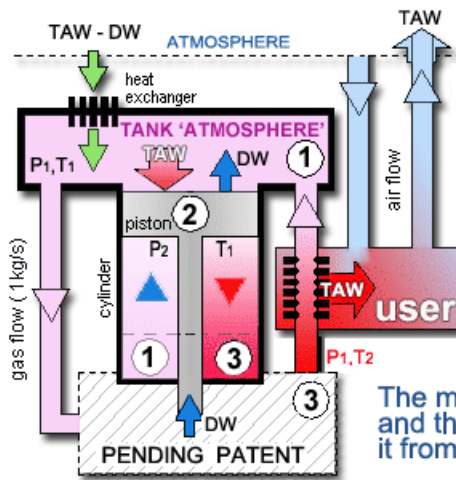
TAW - DW

ATMOSPHERE

TAW

heat exchanger

TANK 'ATMOSPHERE'

TAW

DW

1

$P_1, T_1$

piston

2

air flow

gas flow ( 1kg/s)

cylinder

$P_2$

$T_1$

TAW

user

1

3

$P_1, T_2$

3

DW

PENDING PATENT

The m
and th
it from